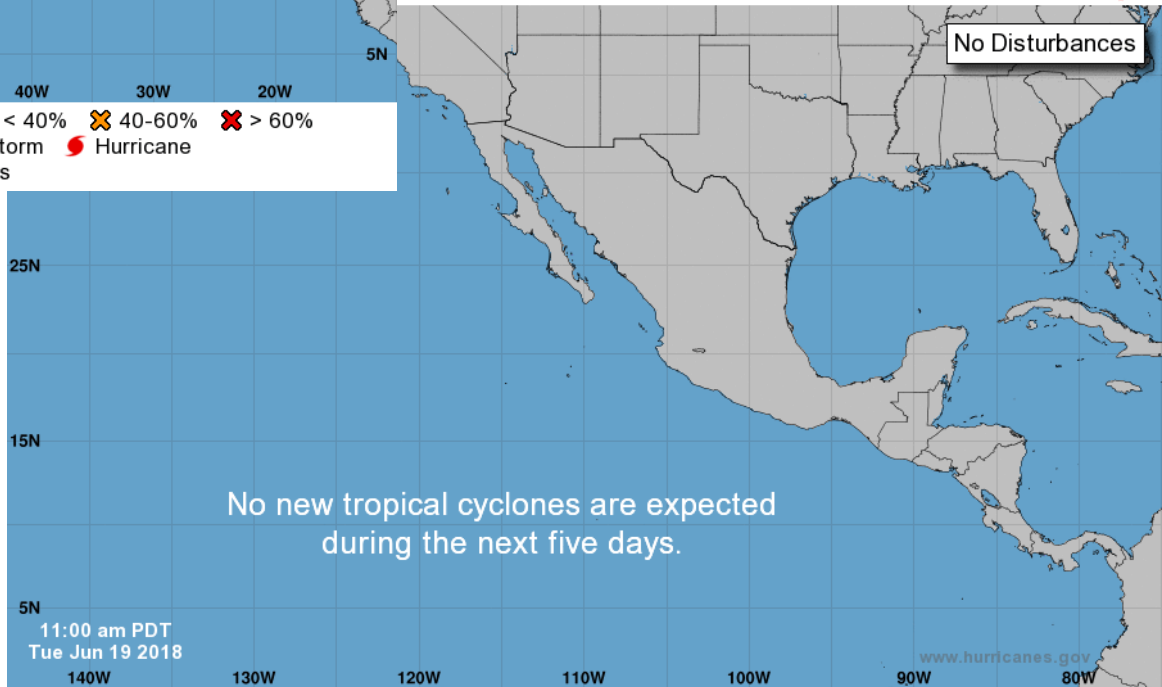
5N

No Disturbances

40W 30W 20W

< 40% 40-60% > 60%

torm Hurricane

s

25N

15N

No new tropical cyclones are expected during the next five days.

5N

11:00 am PDT
Tue Jun 19 2018

www.hurricanes.gov

140W 130W 120W 110W 100W 90W 80W